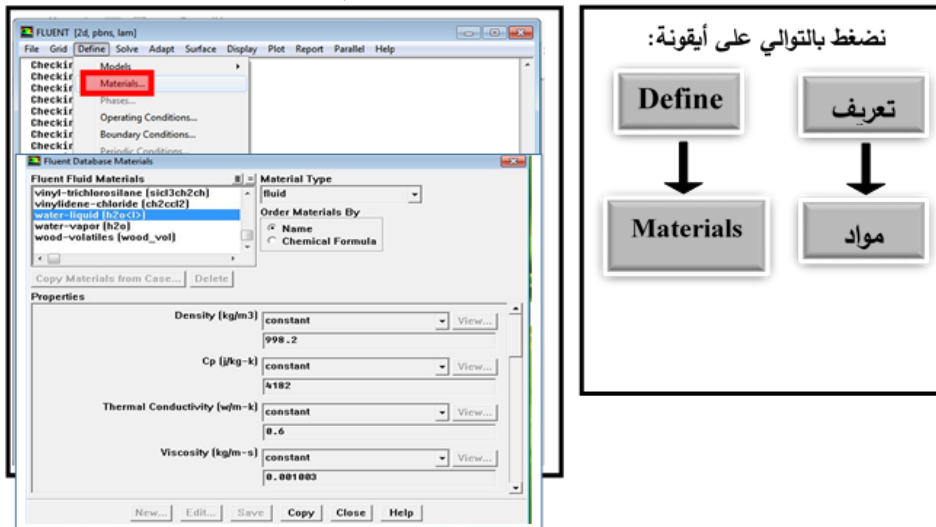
FLUENT [2d, pbns, lam]

File Grid Define Solve Adapt Surface Display Plot Report Parallel Help

Checkir
Checkir
Checkir
Checkir
Checkir
Checkir
Checkir
Checkir

Models
Materials...
Phases...
Operating Conditions...
Boundary Conditions...
Periodic Conditions...

Fluent Database Materials

Fluent Fluid Materials
vinyl-trichlorosilane (sicl3ch2ch)
vinylidene-chloride (ch2ccl2)
water-liquid (h2o<l>)
water-vapor (h2o)
wood-volatiles (wood_vol)

Material Type
fluid

Order Materials By
Name
Chemical Formula

Copy Materials from Case... Delete

Properties

Density (kg/m3) constant View...
998.2

Cp (j/kg-k) constant View...
4182

Thermal Conductivity (w/m-k) constant View...
0.6

Viscosity (kg/m-s) constant View...
0.001003

New... Edit... Save Copy Close Help

نضغط بالتوالي على أيقونة:

Define

تعريف

Materials

مواد